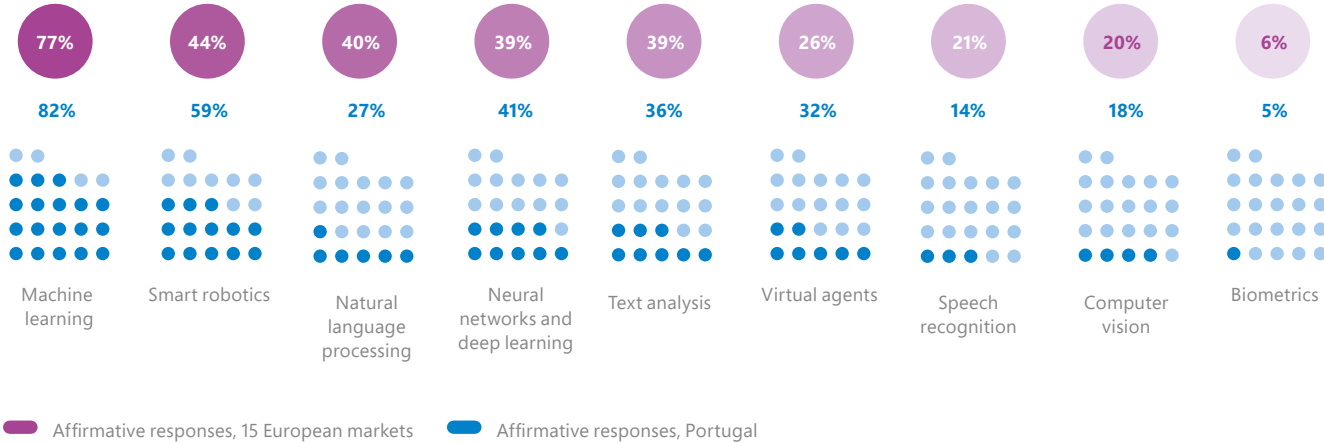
77%
82%
Machine learning

44%
59%
Smart robotics

40%
27%
Natural language processing

39%
41%
Neural networks and deep learning

39%
36%
Text analysis

26%
32%
Virtual agents

21%
14%
Speech recognition

20%
18%
Computer vision

6%
5%
Biometrics

Affirmative responses, 15 European markets
Affirmative responses, Portugal